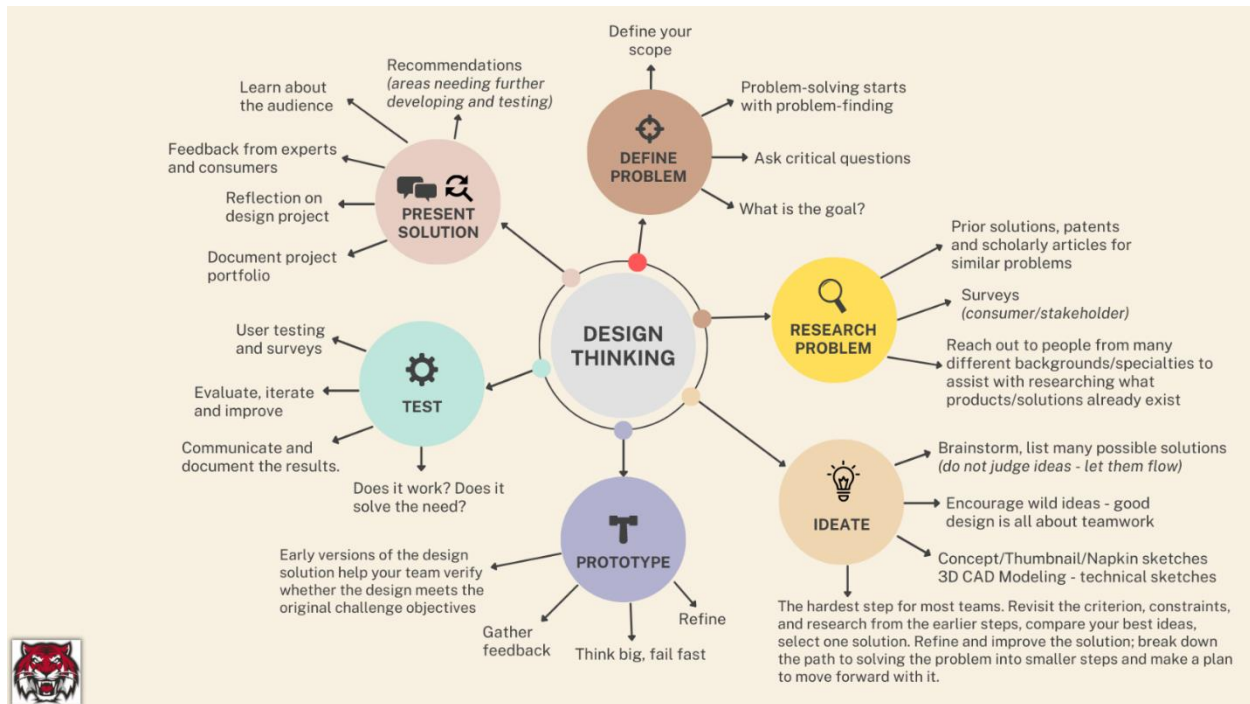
DESIGN THINKING

DEFINE PROBLEM

Define your scope

Problem-solving starts with problem-finding

Ask critical questions

What is the goal?

RESEARCH PROBLEM

Prior solutions, patents and scholarly articles for similar problems

Surveys (consumer/stakeholder)

Reach out to people from many different backgrounds/specialties to assist with researching what products/solutions already exist

IDEATE

Brainstorm, list many possible solutions (do not judge ideas - let them flow)

Encourage wild ideas - good design is all about teamwork

Concept/Thumbnail/Napkin sketches 3D CAD Modeling - technical sketches

The hardest step for most teams. Revisit the criterion, constraints, and research from the earlier steps, compare your best ideas, select one solution. Refine and improve the solution; break down the path to solving the problem into smaller steps and make a plan to move forward with it.

PROTOTYPE

Early versions of the design solution help your team verify whether the design meets the original challenge objectives

Gather feedback

Think big, fail fast

Refine

TEST

User testing and surveys

Evaluate, iterate and improve

Communicate and document the results.

Does it work? Does it solve the need?

PRESENT SOLUTION

Learn about the audience

Recommendations (areas needing further developing and testing)

Feedback from experts and consumers

Reflection on design project

Document project portfolio